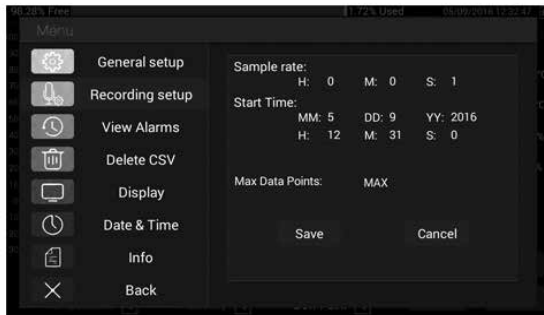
98.28% Free
1.72% Used
05/09/2016 12:32:47
Menu

General setup
Recording setup
View Alarms
Delete CSV
Display
Date & Time
Info
Back

Sample rate:
H: 0 M: 0 S: 1
Start Time:
MM: 5 DD: 9 YY: 2016
H: 12 M: 31 S: 0

Max Data Points: MAX

Save
Cancel